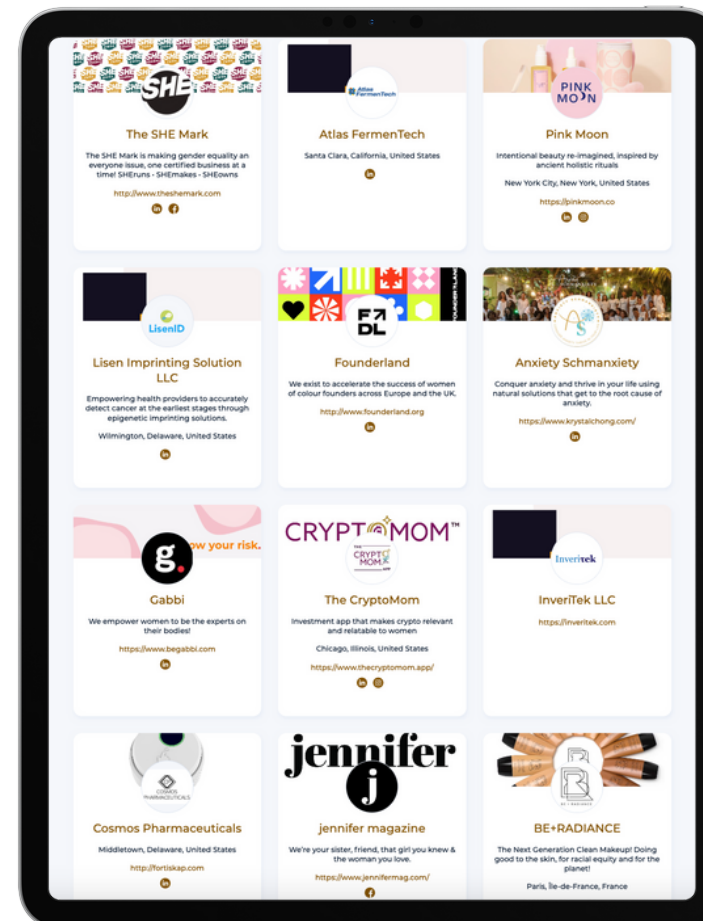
SHE

The SHE Mark

The SHE Mark is making gender equality an everyone issue, one certified business at a time! SHEruns - SHEmakes - SHEowns

http://www.theshemark.com

Atlas FermenTech

Atlas FermenTech

Santa Clara, California, United States

PINK MOON

Pink Moon

Intentional beauty re-imagined, inspired by ancient holistic rituals

New York City, New York, United States

https://pinkmoon.co

LisenID

Lisen Imprinting Solution LLC

Empowering health providers to accurately detect cancer at the earliest stages through epigenetic imprinting solutions.

Wilmington, Delaware, United States

F DL

Founderland

We exist to accelerate the success of women of colour founders across Europe and the UK.

http://www.founderland.org

Anxiety Schmanxiety

Conquer anxiety and thrive in your life using natural solutions that get to the root cause of anxiety.

https://www.krystalchong.com/

g.

ow your risk.

Gabbi

We empower women to be the experts on their bodies!

https://www.begabbi.com

CRYPTOMOM™

The CryptoMom

Investment app that makes crypto relevant and relatable to women

Chicago, Illinois, United States

https://www.thecryptomom.app/

Inveritek

InveriTek LLC

https://inveritek.com

COSMOS PHARMACEUTICALS

Cosmos Pharmaceuticals

Middletown, Delaware, United States

http://fortiskap.com

jennifer

j

jennifer magazine

We're your sister, friend, that girl you knew & the woman you love.

https://www.jennifermag.com/

BE+RADIANCE

BE+RADIANCE

The Next Generation Clean Makeup! Doing good to the skin, for racial equity and for the planet!

Paris, Île-de-France, France